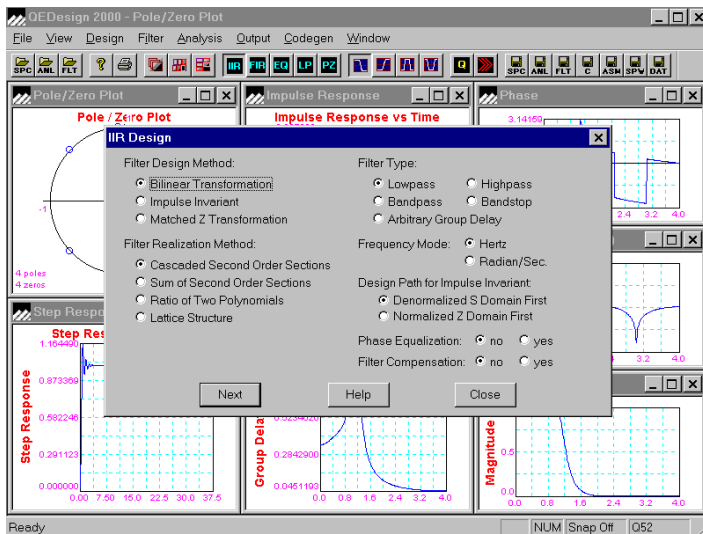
QEDesign 2000 - Pole/Zero Plot

File View Design Filter Analysis Output Codegen Window

SPC ANL FLT IIR FIR EQ LP PZ Q SPC ANL FLT C ASM SPW DAT

Pole/Zero Plot

Pole / Zero Plot

-1

4 poles
4 zeros

Impulse Response

Impulse Response vs Time

Phase

3.14159

2.4 3.2 4.0

Step Response

Step Res

1.164490

0.873369

0.582246

0.291123

0.000000

Step Response

0.00 7.50 15.0 22.5 30.0 37.5

Group Delay

0.2842900

0.0451193

0.0 0.8 1.6 2.4 3.2 4.0

Magnitude

0.0

0.0 0.8 1.6 2.4 3.2 4.0

3.2 4.0

IIR Design

Filter Design Method:
Bilinear Transformation
Impulse Invariant
Matched Z Transformation

Filter Realization Method:
Cascaded Second Order Sections
Sum of Second Order Sections
Ratio of Two Polynomials
Lattice Structure

Filter Type:
Lowpass
Highpass
Bandpass
Bandstop
Arbitrary Group Delay

Frequency Mode: Hertz
Radian/Sec.

Design Path for Impulse Invariant:
Denormalized S Domain First
Normalized Z Domain First

Phase Equalization: no yes

Filter Compensation: no yes

Next Help Close

Ready NUM Snap Off Q52